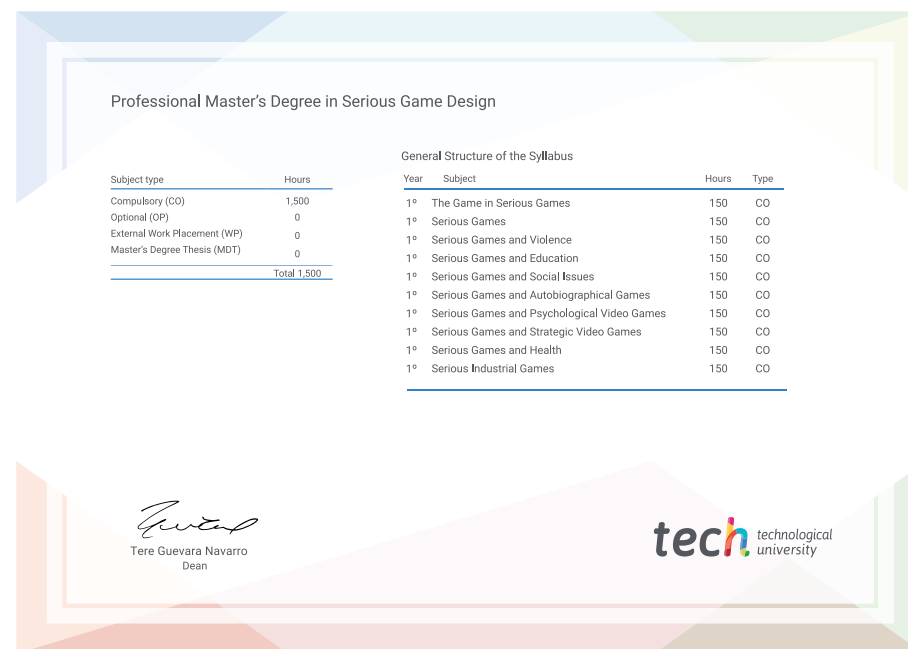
Professional Master's Degree in Serious Game Design

| Subject type | Hours |
|---|---|
| Compulsory (CO) | 1,500 |
| Optional (OP) | 0 |
| External Work Placement (WP) | 0 |
| Master's Degree Thesis (MDT) | 0 |
| | Total 1,500 |

General Structure of the Syllabus

| Year | Subject | Hours | Type |
|---|---|---|---|
| 1º | The Game in Serious Games | 150 | CO |
| 1º | Serious Games | 150 | CO |
| 1º | Serious Games and Violence | 150 | CO |
| 1º | Serious Games and Education | 150 | CO |
| 1º | Serious Games and Social Issues | 150 | CO |
| 1º | Serious Games and Autobiographical Games | 150 | CO |
| 1º | Serious Games and Psychological Video Games | 150 | CO |
| 1º | Serious Games and Strategic Video Games | 150 | CO |
| 1º | Serious Games and Health | 150 | CO |
| 1º | Serious Industrial Games | 150 | CO |

Tere Guevara Navarro
Dean

tech technological university